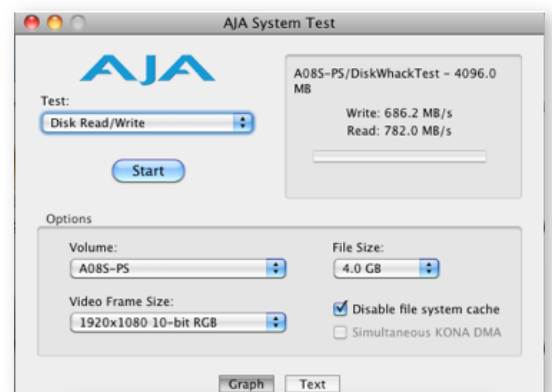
AJA System Test

AJA

Test:
Disk Read/Write

Start

A08S-PS/DiskWhackTest - 4096.0 MB

Write: 686.2 MB/s
Read: 782.0 MB/s

Options

Volume:
A08S-PS

File Size:
4.0 GB

Video Frame Size:
1920x1080 10-bit RGB

Disable file system cache
Simultaneous KONA DMA

Graph
Text